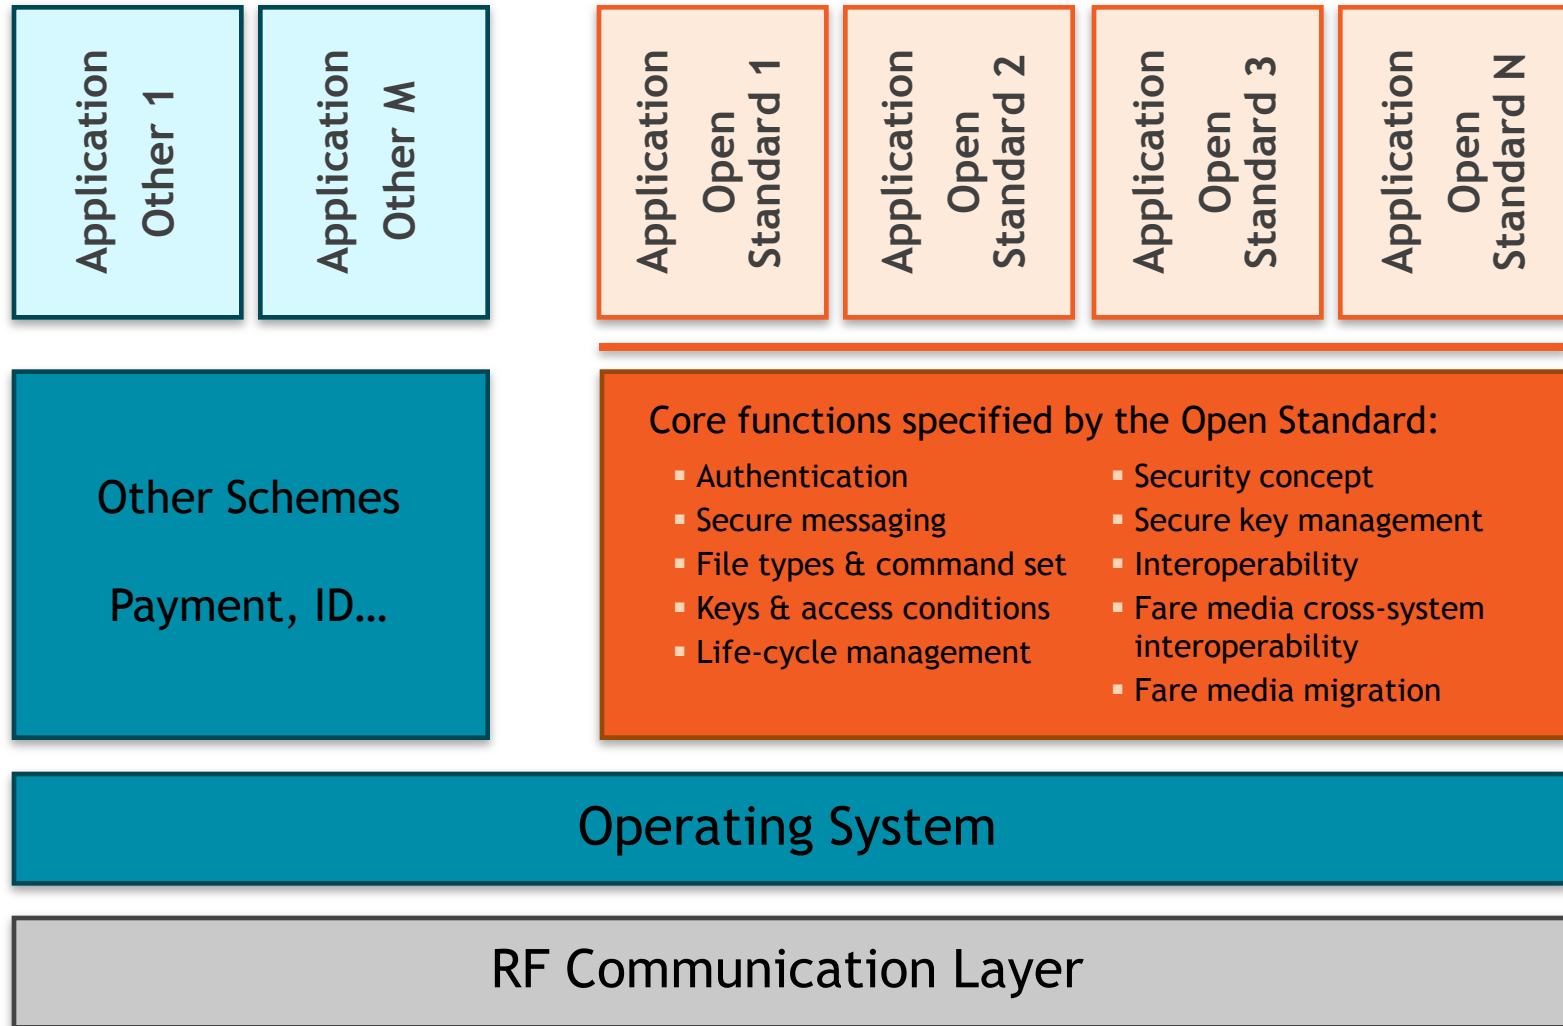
Application Other 1

Application Other M

Application Open Standard 1

Application Open Standard 2

Application Open Standard 3

Application Open Standard N

Other Schemes

Payment, ID...

Core functions specified by the Open Standard:

- Authentication
- Secure messaging
- File types & command set
- Keys & access conditions
- Life-cycle management

- Security concept
- Secure key management
- Interoperability
- Fare media cross-system interoperability
- Fare media migration

Operating System

RF Communication Layer